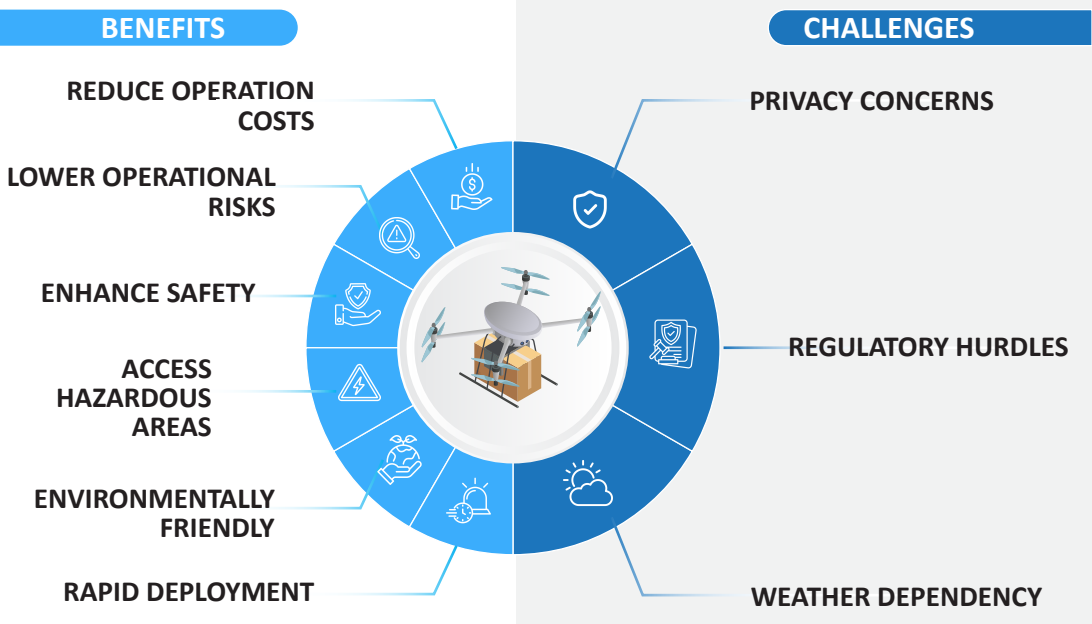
BENEFITS

REDUCE OPERATION COSTS

LOWER OPERATIONAL RISKS

ENHANCE SAFETY

ACCESS HAZARDOUS AREAS

ENVIRONMENTALLY FRIENDLY

RAPID DEPLOYMENT

CHALLENGES

PRIVACY CONCERNS

REGULATORY HURDLES

WEATHER DEPENDENCY